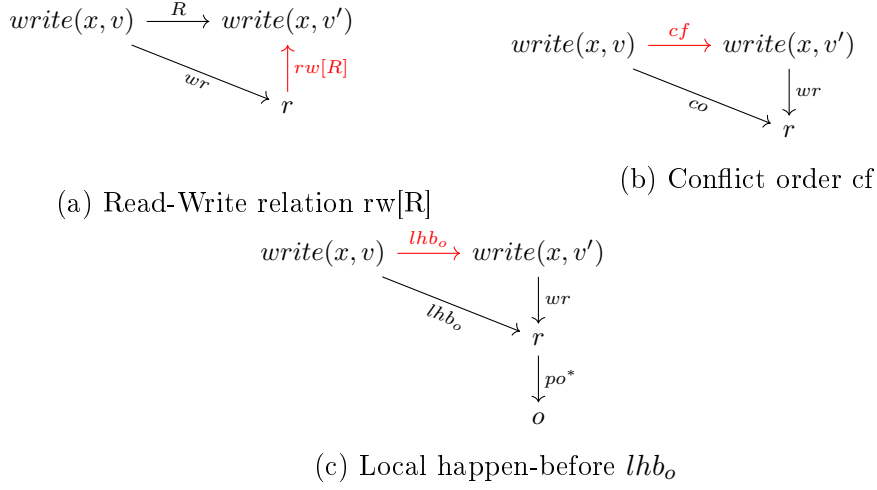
$write(x,v)$ $\xrightarrow{R}$ $write(x,v')$

$wr$ $rw[R]$

$r$

(a) Read-Write relation rw[R]

$write(x,v)$ $\xrightarrow{cf}$ $write(x,v')$

$co$ $wr$

$r$

(b) Conflict order cf

$write(x,v)$ $\xrightarrow{lhb_o}$ $write(x,v')$

$lhb_o$ $wr$

$r$

$po^*$

$o$

(c) Local happen-before $lhb_o$